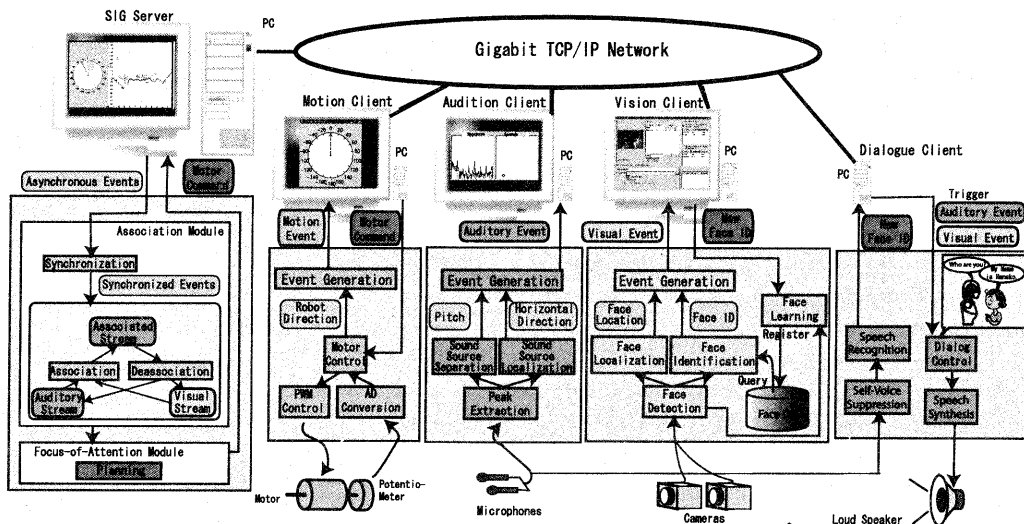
SIG Server

PC

Gigabit TCP/IP Network

Motion Client

Audition Client

Vision Client

Dialogue Client

PC

PC

PC

PC

Asynchronous Events

Motor Command

Association Module

Synchronization

Synchronized Events

Associated Streams

Association

Deassociation

Auditory Streams

Visual Stream

Focus-of-Attention Module

Planning

Motion Event

Motor Command

Event Generation

Robot Direction

Motor Control

PWM Control

AD Conversion

Motor

Potentio-Meter

Auditory Event

Event Generation

Pitch

Horizontal Direction

Sound Source Separation

Sound Source Localization

Peak Extraction

Microphones

Visual Event

New Face ID

Event Generation

Face Location

Face ID

Face Learning

Register

Face Localization

Face Identification

Query

Face Detection

Face DB

Cameras

New Face ID

Trigger

Auditory Event

Visual Event

Who are you?

My Name is Hiroshi.

Speech Recognition

Dialog Control

Self-Voice Suppression

Speech Synthesis

Loud Speaker